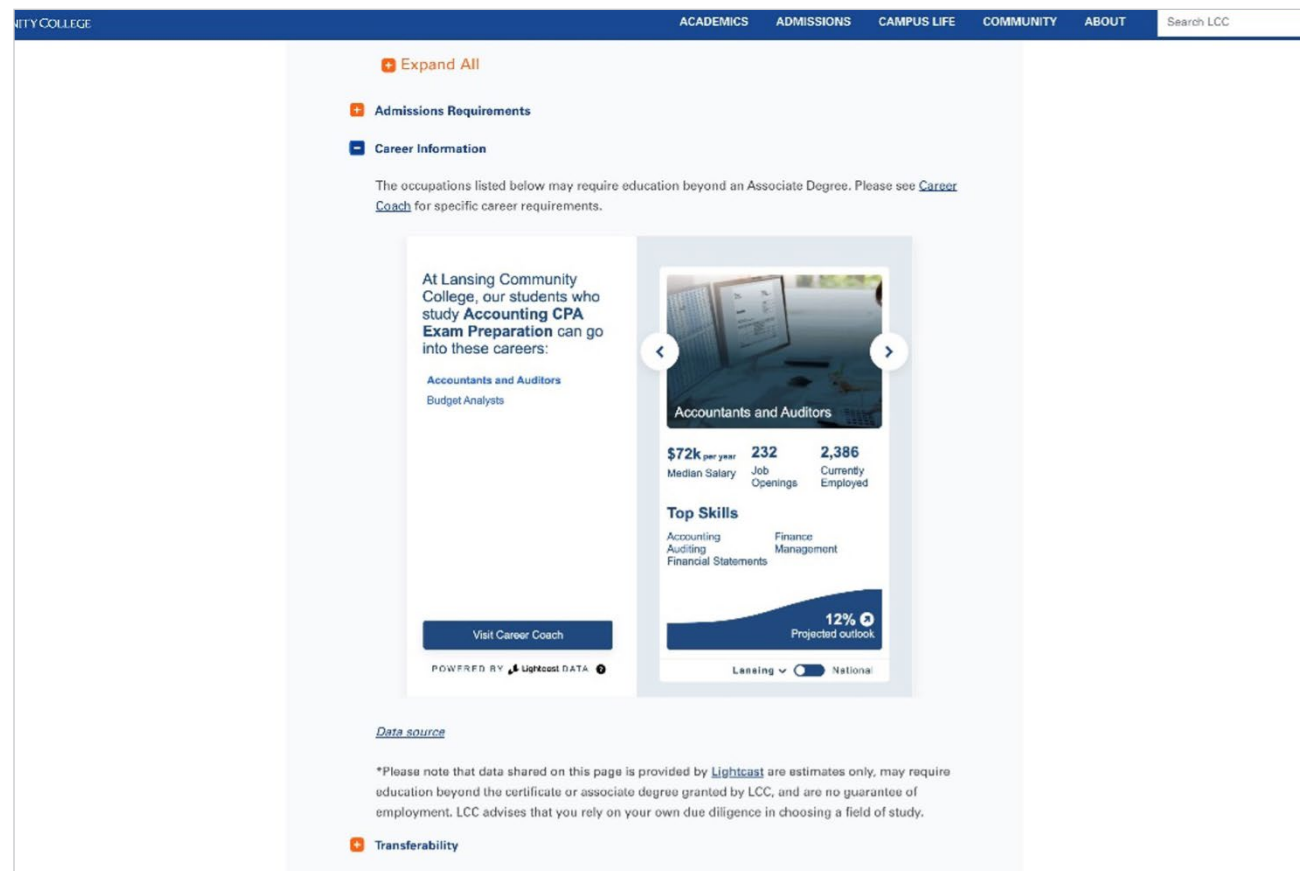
NITY COLLEGE

ACADEMICS ADMISSIONS CAMPUS LIFE COMMUNITY ABOUT Search LCC

Expand All

Admissions Requirements

Career Information

The occupations listed below may require education beyond an Associate Degree. Please see Career Coach for specific career requirements.

At Lansing Community College, our students who study **Accounting CPA Exam Preparation** can go into these careers:

Accountants and Auditors

Budget Analysts

Visit Career Coach

POWERED BY Lightcast DATA

Accountants and Auditors

$72k per year Median Salary

232 Job Openings

2,386 Currently Employed

Top Skills

Accounting
Auditing
Financial Statements
Finance
Management

12% Projected outlook

Lansing National

Data source

*Please note that data shared on this page is provided by Lightcast are estimates only, may require education beyond the certificate or associate degree granted by LCC, and are no guarantee of employment. LCC advises that you rely on your own due diligence in choosing a field of study.

Transferability